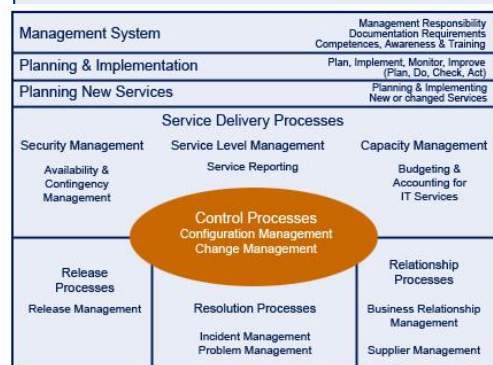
Management System

Management Responsibility
Documentation Requirements
Competences, Awareness & Training

Planning & Implementation

Plan, Implement, Monitor, Improve
(Plan, Do, Check, Act)

Planning New Services

Planning & Implementing
New or changed Services

Service Delivery Processes

Security Management

Availability &
Contingency
Management

Service Level Management

Service Reporting

Capacity Management

Budgeting &
Accounting for
IT Services

Control Processes
Configuration Management
Change Management

Release
Processes

Release Management

Resolution Processes

Incident Management
Problem Management

Relationship
Processes

Business Relationship
Management

Supplier Management